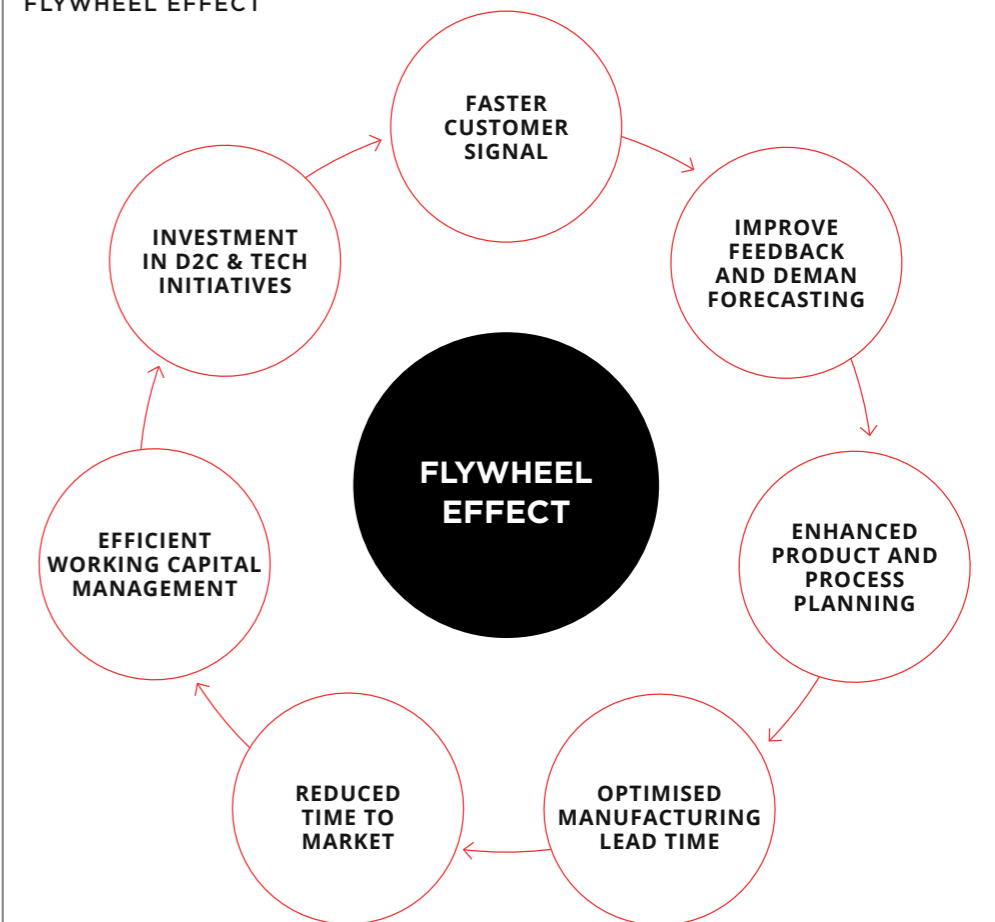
FLYWHEEL EFFECT

FASTER CUSTOMER SIGNAL

IMPROVE FEEDBACK AND DEMAN FORECASTING

ENHANCED PRODUCT AND PROCESS PLANNING

OPTIMISED MANUFACTURING LEAD TIME

REDUCED TIME TO MARKET

EFFICIENT WORKING CAPITAL MANAGEMENT

INVESTMENT IN D2C & TECH INITIATIVES

FLYWHEEL EFFECT